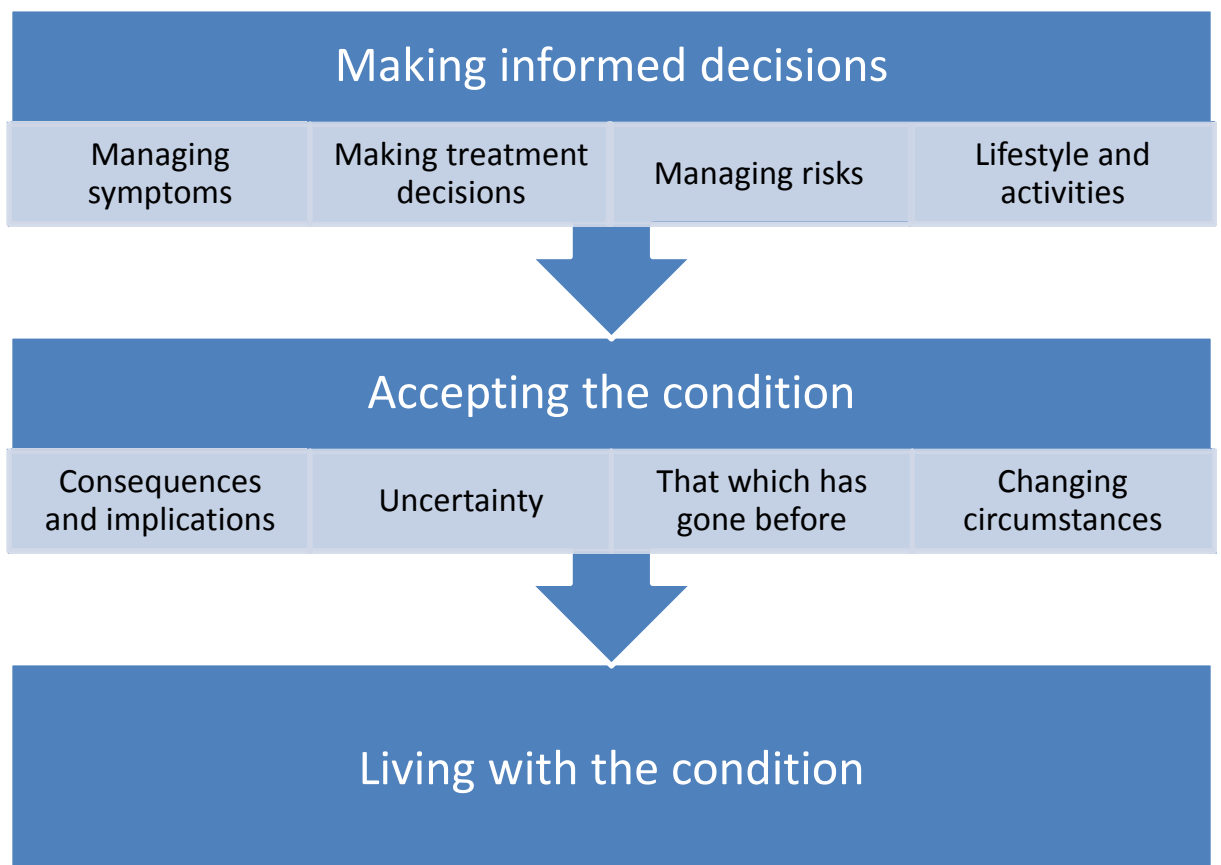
Making informed decisions

Managing symptoms

Making treatment decisions

Managing risks

Lifestyle and activities

Accepting the condition

Consequences and implications

Uncertainty

That which has gone before

Changing circumstances

Living with the condition